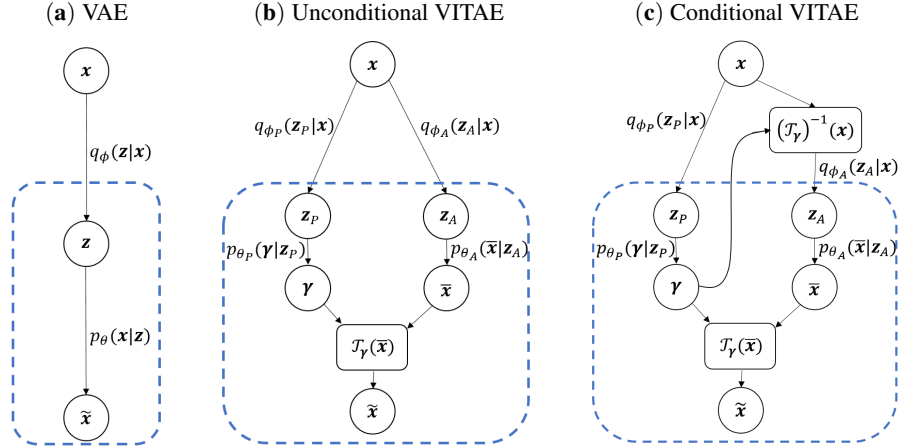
**(a)** VAE

$\boldsymbol{x}$

$q_{\phi}(\boldsymbol{z}|\boldsymbol{x})$

$\boldsymbol{z}$

$p_{\theta}(\boldsymbol{x}|\boldsymbol{z})$

$\tilde{\boldsymbol{x}}$

**(b)** Unconditional VITAE

$\boldsymbol{x}$

$q_{\phi_P}(\boldsymbol{z}_P|\boldsymbol{x})$

$q_{\phi_A}(\boldsymbol{z}_A|\boldsymbol{x})$

$\boldsymbol{z}_P$

$\boldsymbol{z}_A$

$p_{\theta_P}(\boldsymbol{\gamma}|\boldsymbol{z}_P)$

$p_{\theta_A}(\overline{\boldsymbol{x}}|\boldsymbol{z}_A)$

$\boldsymbol{\gamma}$

$\overline{\boldsymbol{x}}$

$\mathcal{T}_{\boldsymbol{\gamma}}(\overline{\boldsymbol{x}})$

$\tilde{\boldsymbol{x}}$

**(c)** Conditional VITAE

$\boldsymbol{x}$

$q_{\phi_P}(\boldsymbol{z}_P|\boldsymbol{x})$

$(\mathcal{T}_{\boldsymbol{\gamma}})^{-1}(\boldsymbol{x})$

$q_{\phi_A}(\boldsymbol{z}_A|\boldsymbol{x})$

$\boldsymbol{z}_P$

$\boldsymbol{z}_A$

$p_{\theta_P}(\boldsymbol{\gamma}|\boldsymbol{z}_P)$

$p_{\theta_A}(\overline{\boldsymbol{x}}|\boldsymbol{z}_A)$

$\boldsymbol{\gamma}$

$\overline{\boldsymbol{x}}$

$\mathcal{T}_{\boldsymbol{\gamma}}(\overline{\boldsymbol{x}})$

$\tilde{\boldsymbol{x}}$